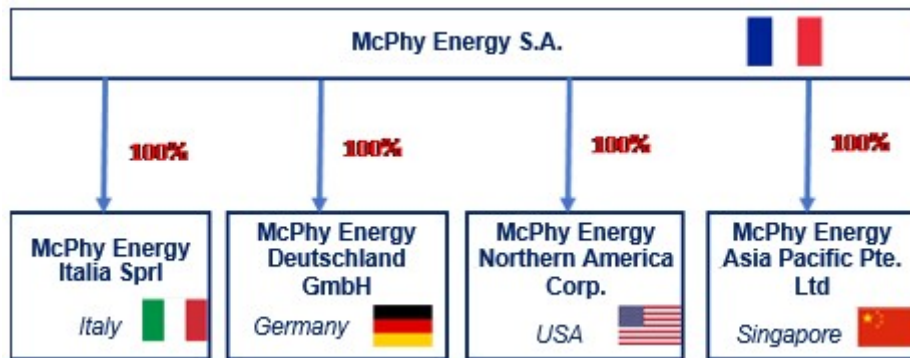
McPhy Energy S.A.

100%

100%

100%

100%

McPhy Energy Italia Sprl

Italy

McPhy Energy Deutschland GmbH

Germany

McPhy Energy Northern America Corp.

USA

McPhy Energy Asia Pacific Pte. Ltd

Singapore